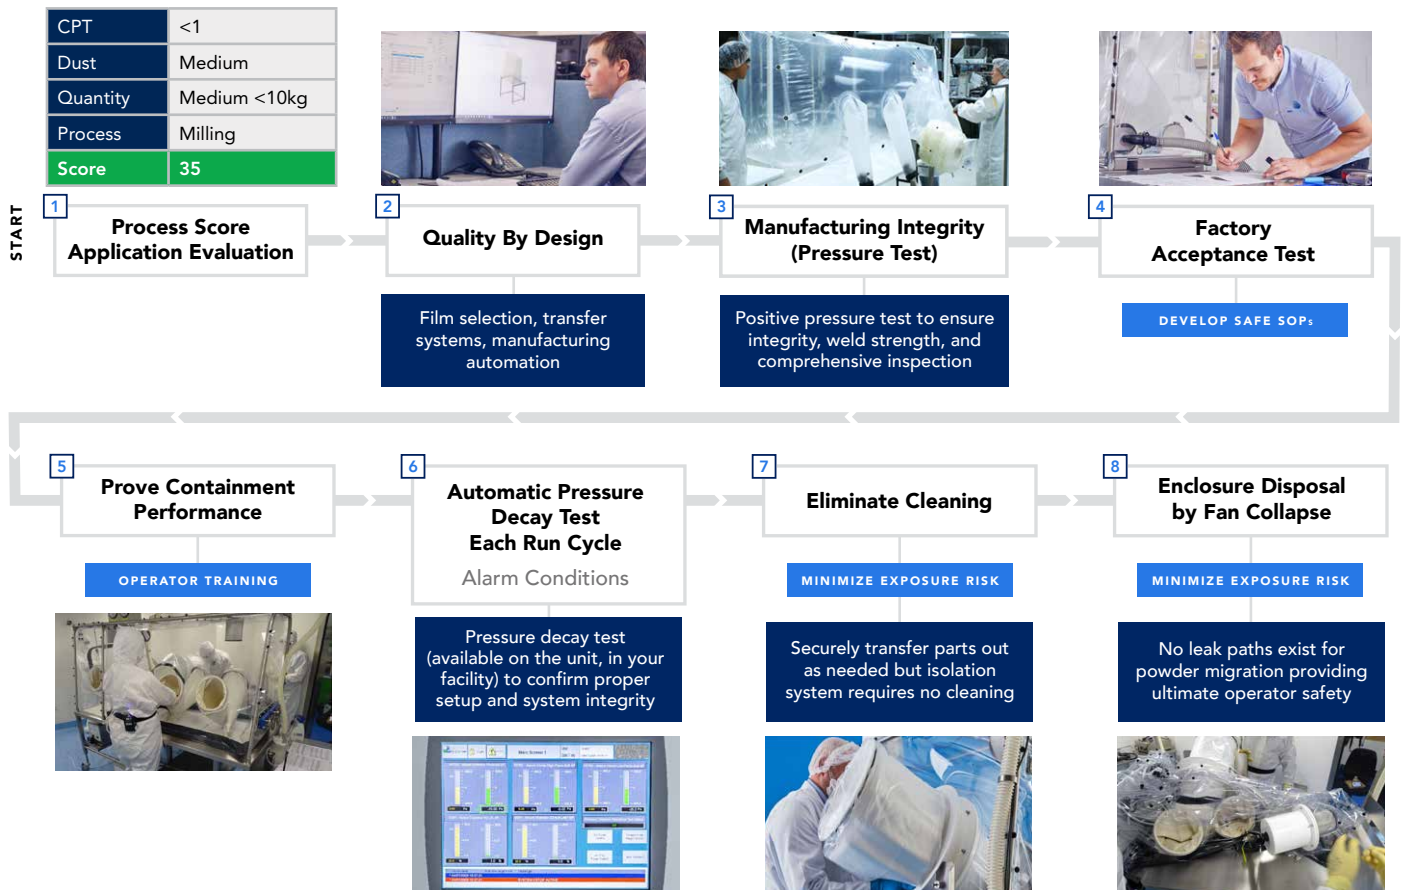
| CPT | <1 |
|---|---|
| Dust | Medium |
| Quantity | Medium <10kg |
| Process | Milling |
| Score | 35 |

START

1 Process Score Application Evaluation

2 Quality By Design

Film selection, transfer systems, manufacturing automation

3 Manufacturing Integrity (Pressure Test)

Positive pressure test to ensure integrity, weld strength, and comprehensive inspection

4 Factory Acceptance Test

DEVELOP SAFE SOPs

5 Prove Containment Performance

OPERATOR TRAINING

6 Automatic Pressure Decay Test Each Run Cycle

Alarm Conditions

Pressure decay test (available on the unit, in your facility) to confirm proper setup and system integrity

7 Eliminate Cleaning

MINIMIZE EXPOSURE RISK

Securely transfer parts out as needed but isolation system requires no cleaning

8 Enclosure Disposal by Fan Collapse

MINIMIZE EXPOSURE RISK

No leak paths exist for powder migration providing ultimate operator safety